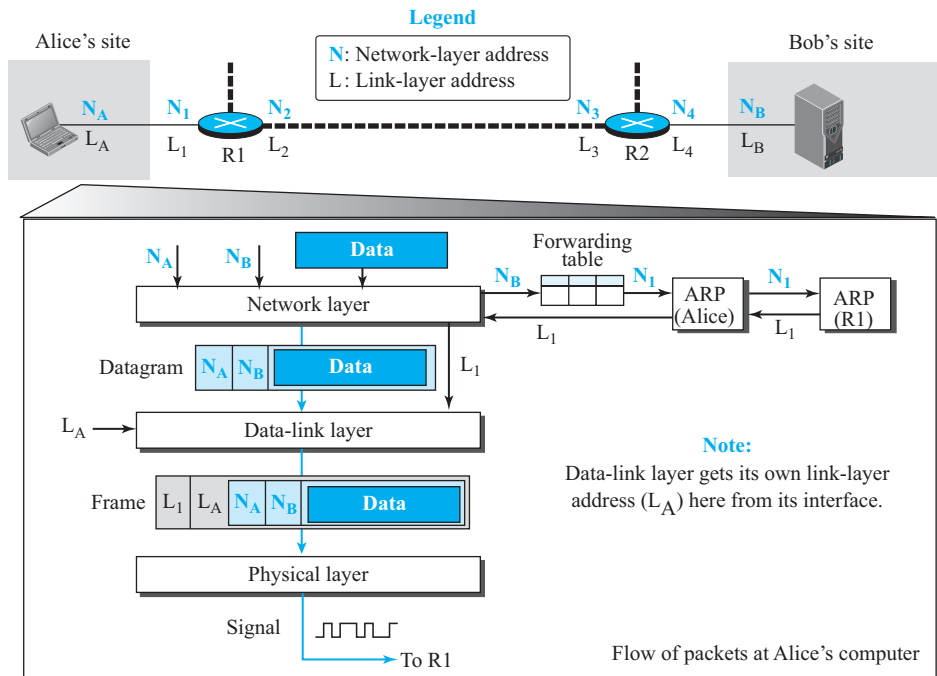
Legend

N: Network-layer address
L: Link-layer address

Alice's site

Bob's site

$N_A$ $L_A$

$N_1$ $L_1$

R1

$N_2$ $L_2$

$N_3$ $L_3$

R2

$N_4$ $L_4$

$N_B$ $L_B$

$N_A$

$N_B$

Data

Forwarding table

$N_B$

$N_1$

ARP (Alice)

$N_1$

ARP (R1)

Network layer

$L_1$

$L_1$

Datagram

| $N_A$ | $N_B$ | Data |
|---|---|---|

$L_1$

$L_A$

Data-link layer

Note:
Data-link layer gets its own link-layer address ($L_A$) here from its interface.

Frame

| $L_1$ | $L_A$ | $N_A$ | $N_B$ | Data |
|---|---|---|---|---|

Physical layer

Signal

To R1

Flow of packets at Alice's computer